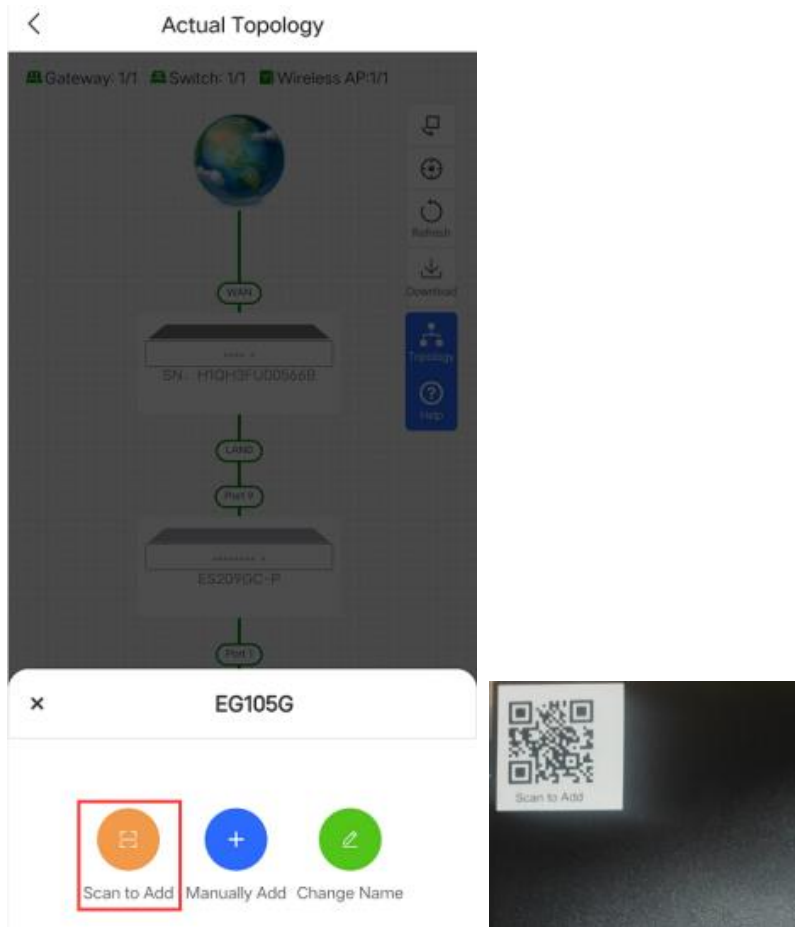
<

Actual Topology

Gateway: 1/1 Switch: 1/1 Wireless AP:1/1

Refresh

Download

Topology

Help

WAN

SN : H1QH3FU00566B

LAN0

Port 9

ES209GC-P

Port 1

×

EG105G

Scan to Add

Manually Add

Change Name

Scan to Add